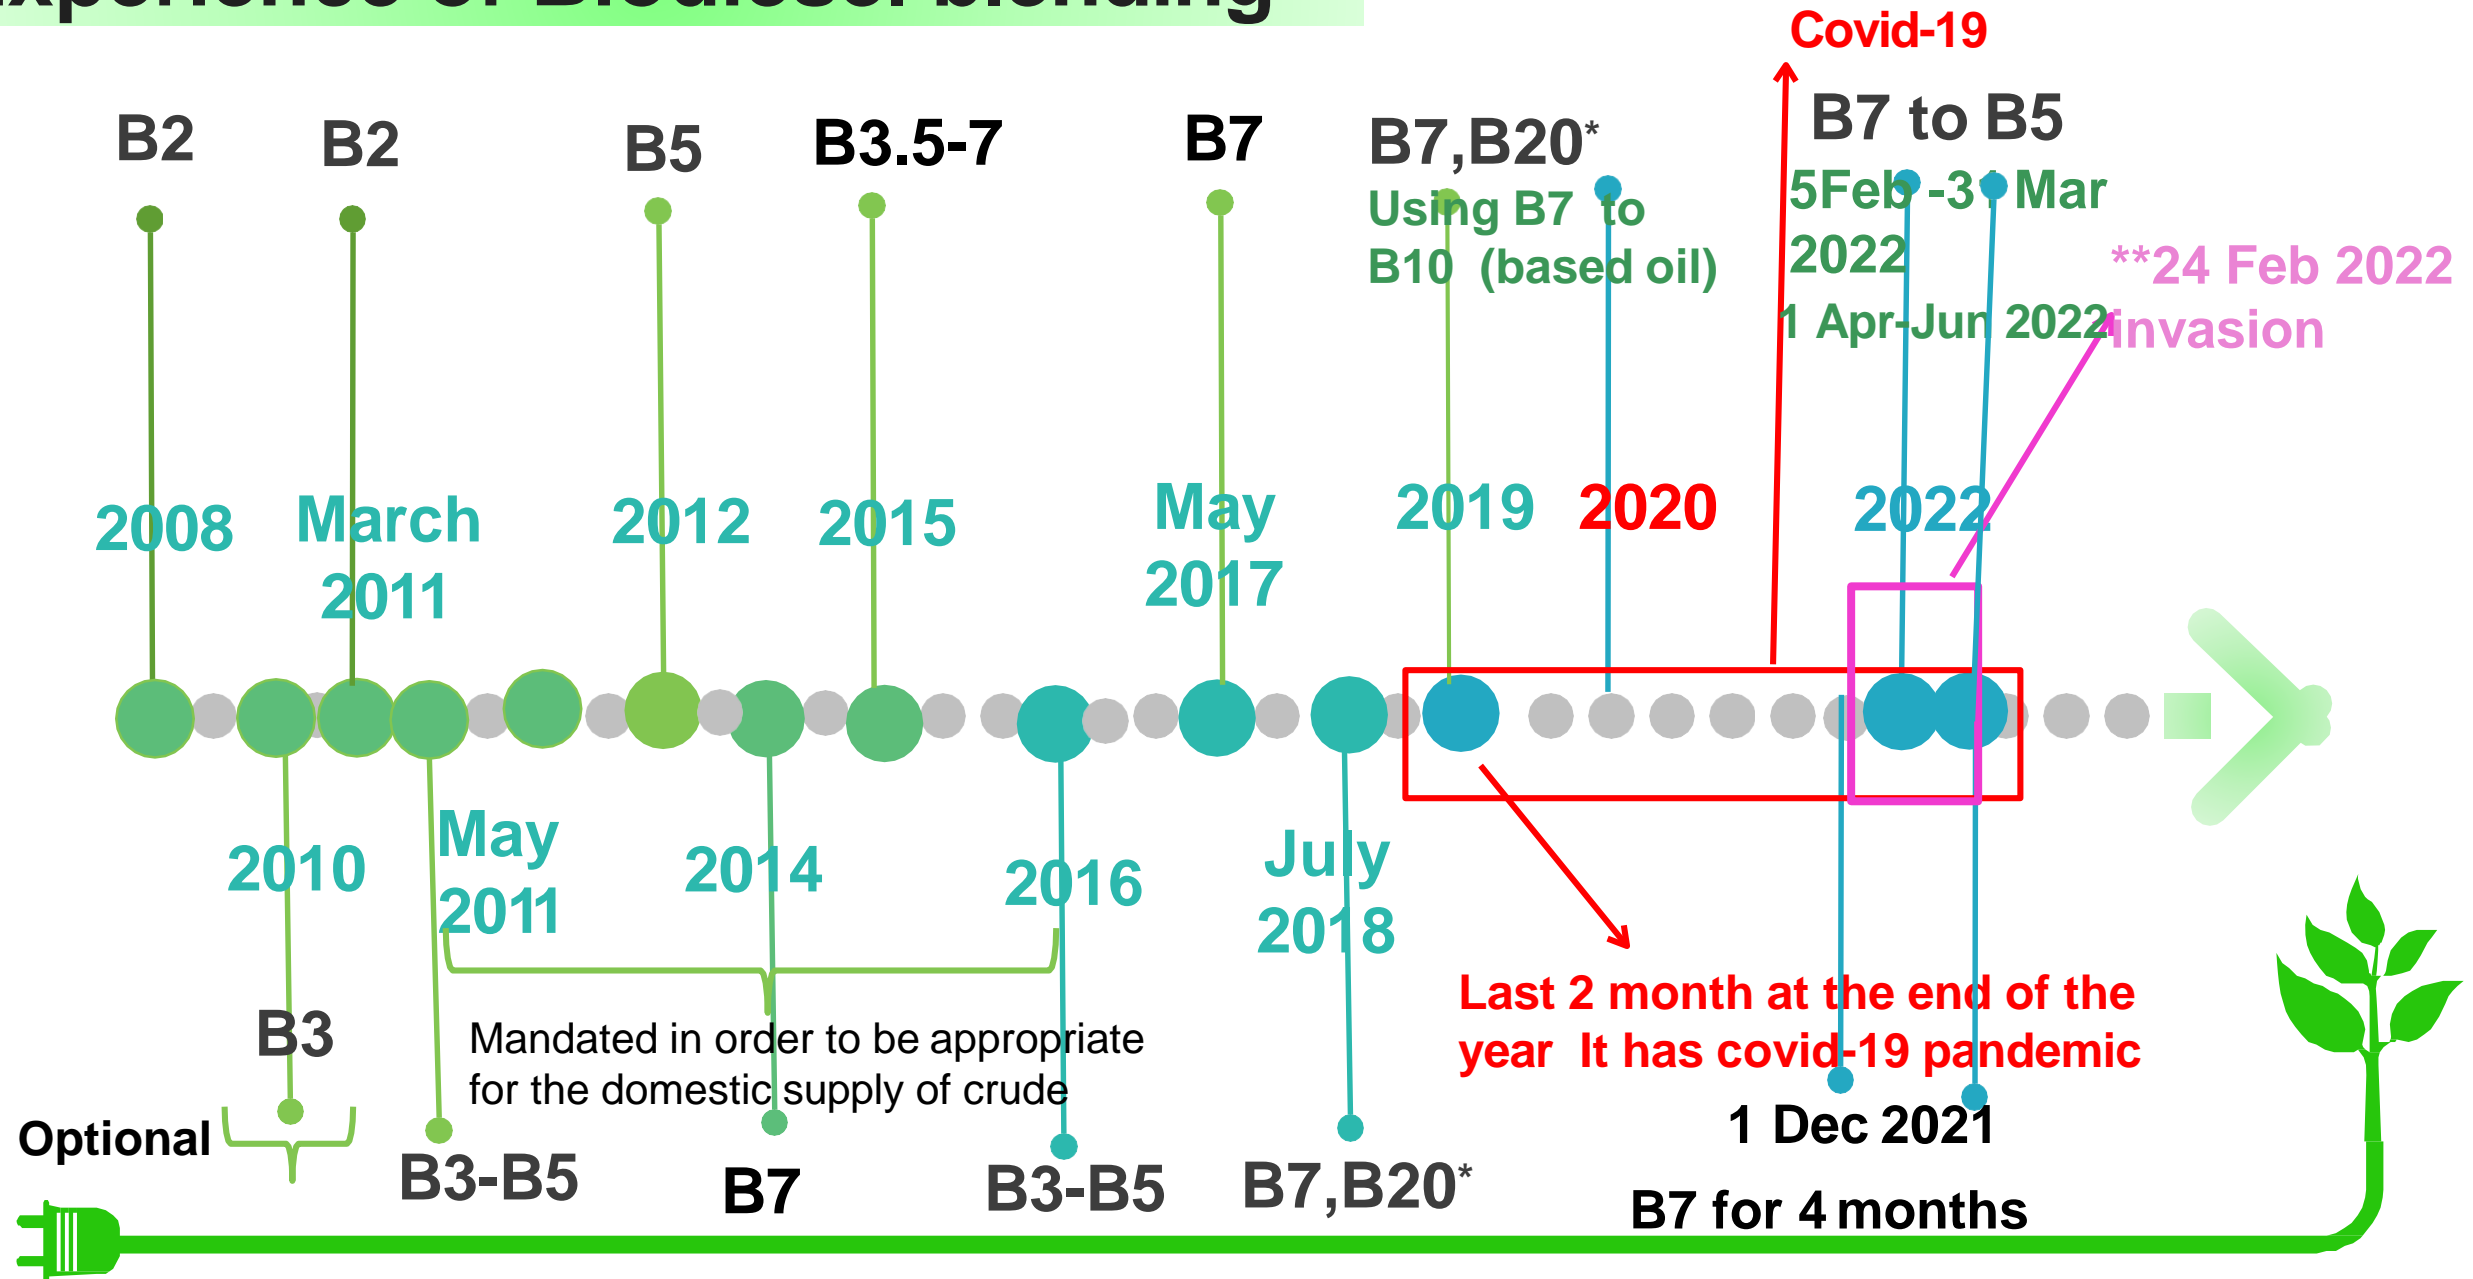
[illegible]xperience of Biodiesel blending

Covid-19

B2 B2 B5 B3.5-7 B7 B7,B20*

B7 to B5

Using B7 to B10 (based oil)

5Feb -31 Mar 2022

1 Apr-Jun 2022

**24 Feb 2022 invasion

2008 March 2011 2012 2015 May 2017 2019 2020 2022

2010 May 2011 2014 2016 July 2018

B3

Mandated in order to be appropriate for the domestic supply of crude

Last 2 month at the end of the year It has covid-19 pandemic

Optional

B3-B5 B7 B3-B5 B7,B20*

1 Dec 2021

B7 for 4 months